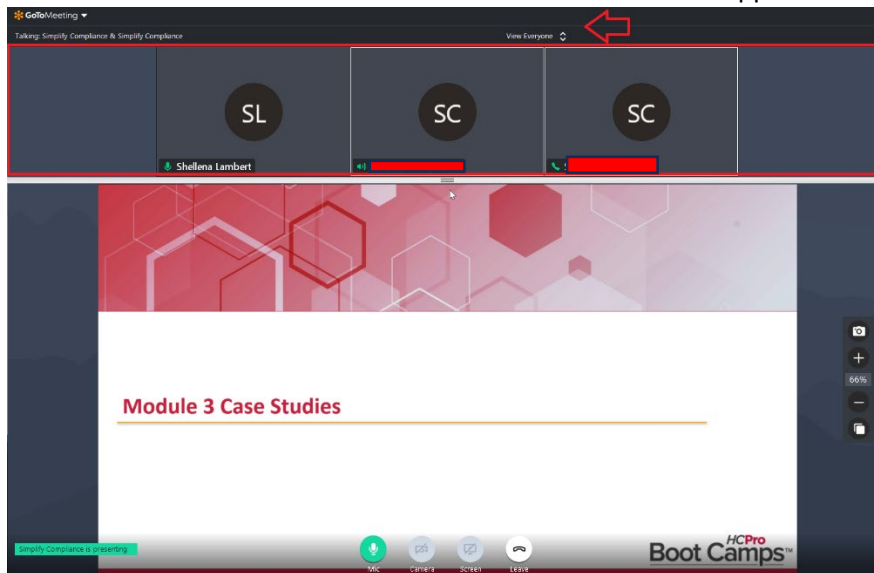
GoToMeeting

Talking: Simplify Compliance & Simplify Compliance

View Everyone

SL

Shellena Lambert

SC

SC

Module 3 Case Studies

66%

Simplify Compliance is presenting

Mic

Camera

Screen

Leave

HCPro Boot Camps™